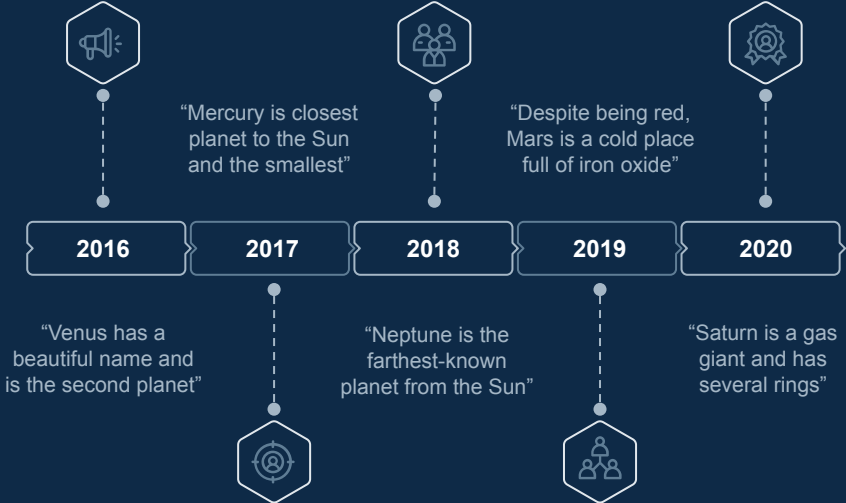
“Mercury is closest planet to the Sun and the smallest”

“Despite being red, Mars is a cold place full of iron oxide”

2016

2017

2018

2019

2020

“Venus has a beautiful name and is the second planet”

“Neptune is the farthest-known planet from the Sun”

“Saturn is a gas giant and has several rings”